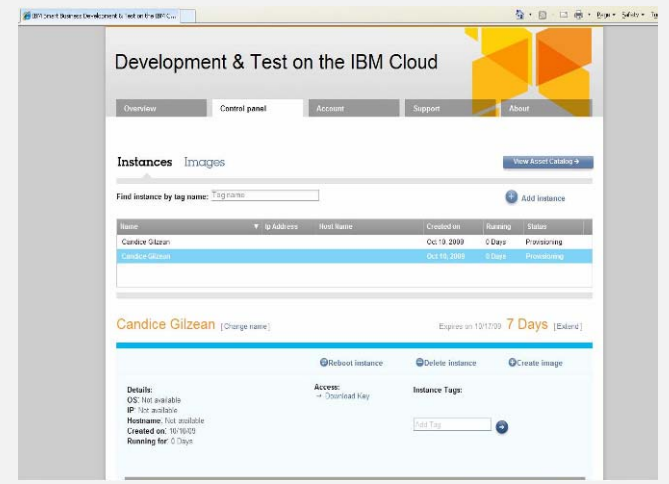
IBM Smart Business Development & Test on the IBM C...

Page ▾ Safety ▾ To

Development & Test on the IBM Cloud

Overview | Control panel | Account | Support | About

Instances Images

View Asset Catalog →

Find instance by tag name: Tag name

Add instance

| Name | Ip Address | Host Name | Created on | Running | Status |
|---|---|---|---|---|---|
| Candice Gilzean | | | Oct 10, 2009 | 0 Days | Provisioning |
| Candice Gilzean | | | Oct 10, 2009 | 0 Days | Provisioning |

Candice Gilzean [Change name]

Expires on 10/17/09 7 Days [Extend]

Reboot instance Delete instance Create image

Details:
OS: Not available
IP: Not available
Hostname: Not available
Created on: 10/16/09
Running for: 0 Days

Access:
→ Download Key

Instance Tags:

Add Tag